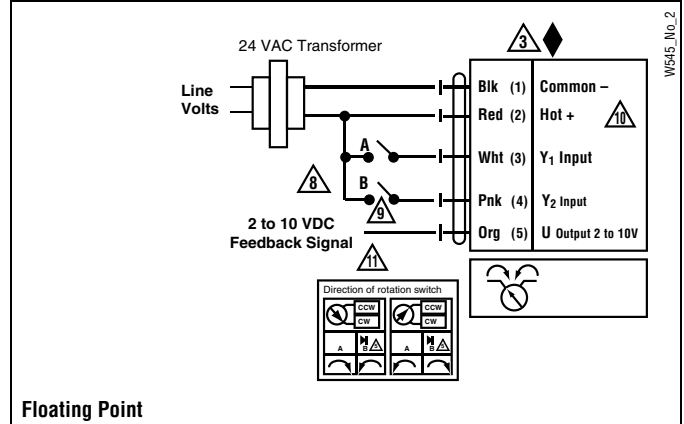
W545_No_2

24 VAC Transformer

3

Line Volts

Blk (1) Common –

Red (2) Hot + 10

A

Wht (3) $Y_1$ Input

8

B

Pnk (4) $Y_2$ Input

9

2 to 10 VDC Feedback Signal

Org (5) U Output 2 to 10V

11

Direction of rotation switch

CCW
CW

CCW
CW

A B

A B

Floating Point